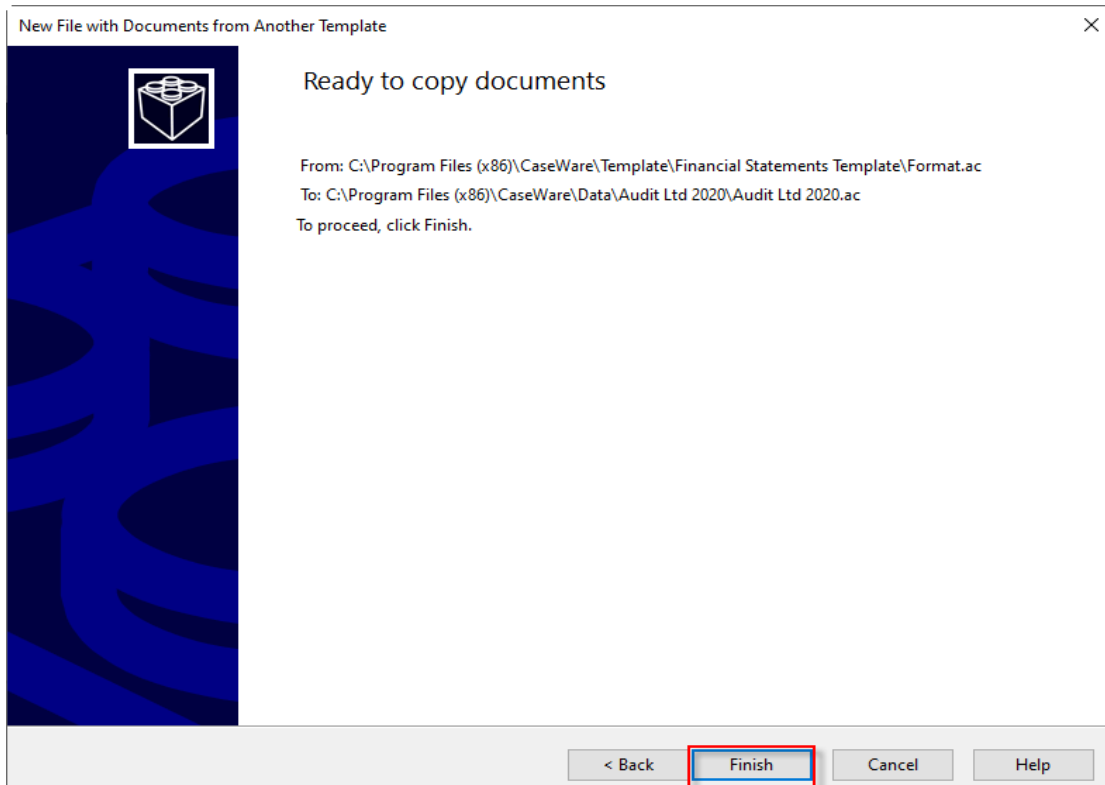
New File with Documents from Another Template

×

Ready to copy documents

From: C:\Program Files (x86)\CaseWare\Template\Financial Statements Template\Format.ac

To: C:\Program Files (x86)\CaseWare\Data\Audit Ltd 2020\Audit Ltd 2020.ac

To proceed, click Finish.

< Back

Finish

Cancel

Help